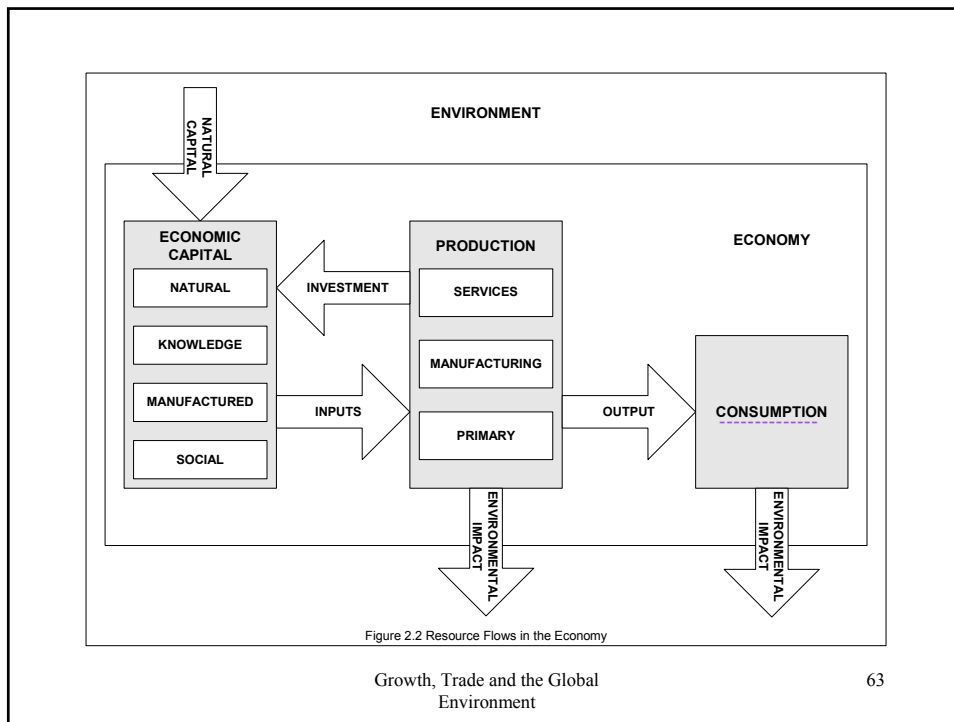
ENVIRONMENT

NATURAL CAPITAL

ECONOMIC CAPITAL

NATURAL

KNOWLEDGE

MANUFACTURED

SOCIAL

INVESTMENT

INPUTS

PRODUCTION

SERVICES

MANUFACTURING

PRIMARY

ECONOMY

OUTPUT

CONSUMPTION

ENVIRONMENTAL IMPACT

ENVIRONMENTAL IMPACT

Figure 2.2 Resource Flows in the Economy

Growth, Trade and the Global Environment

63